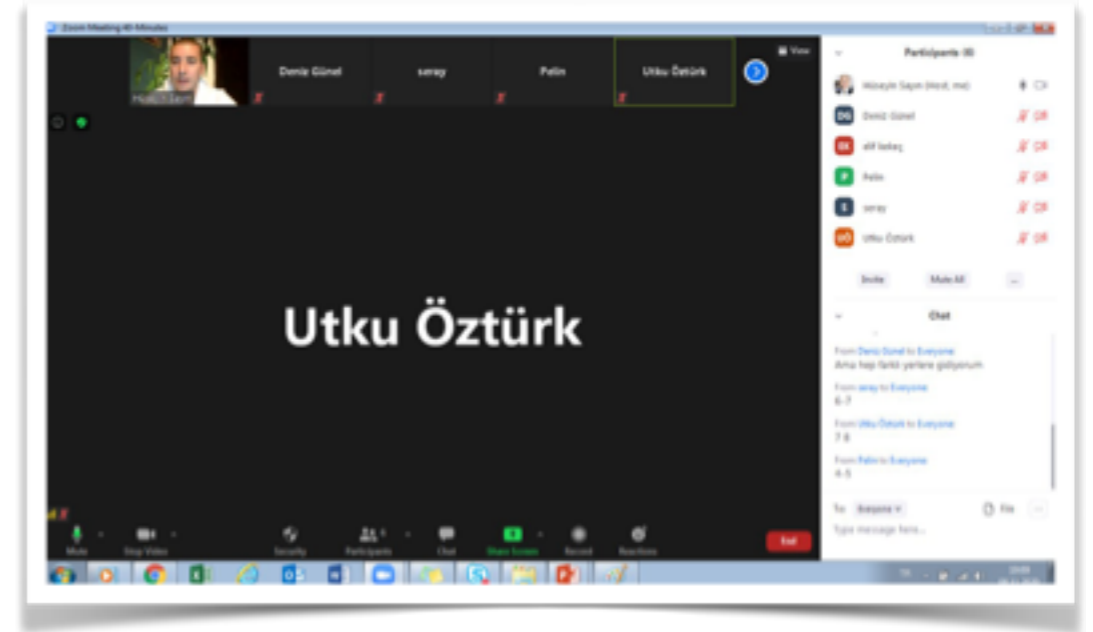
Zoom Meeting 40-Minutes

View

Hüseyin Sapm

Deniz Günel

seray

Pelin

Utku Öztürk

Utku Öztürk

Participants (6)

Hüseyin Sapın (Host, me)

Deniz Günel

elif keleş

Pelin

seray

Utku Öztürk

Invite

Mute All

...

Chat

From Deniz Günel to Everyone
Ama hep farklı yerlere gidiyorum

From seray to Everyone
6-7

From Utku Öztürk to Everyone
7-8

From Pelin to Everyone
4-5

To: Everyone

File

Type message here...

Mute

Stop Video

Security

Participants

Chat

Share Screen

Record

Reactions

End